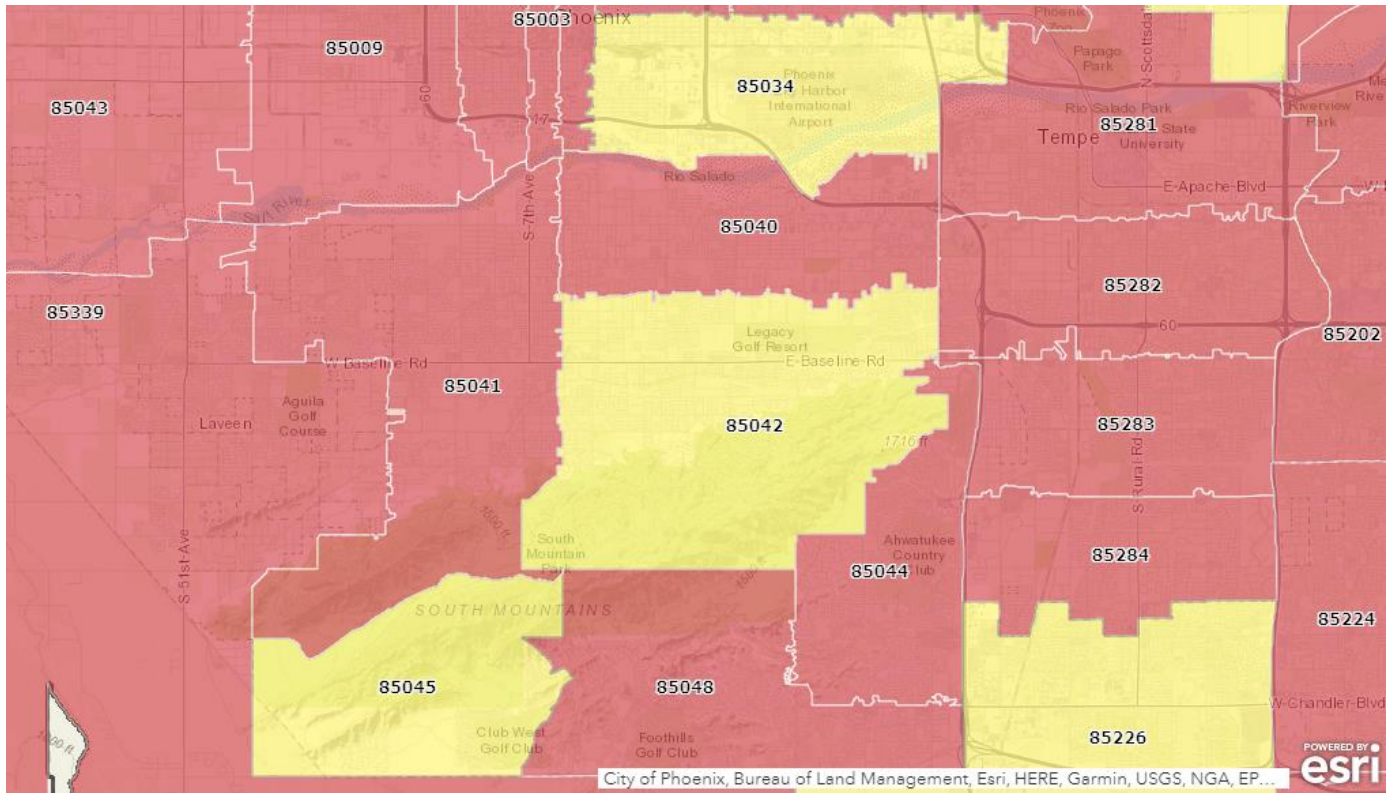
85003 Phoenix
85009
85043
85034
Phoenix Harbor International Airport
Papago Park
N Scottsdale
Rio Salado Park
Tempe
85281
State University
Riverview Park
Me Rive
60
17
Rio Salado
E Apache Blvd
Salt River
S 7th Ave
85040
85282
85339
60
85202
Legacy Golf Resort
W Baseline Rd
E Baseline Rd
85041
Laveen
Aguila Golf Course
85042
1716 ft
85283
S Rural Rd
South Mountain Park
Ahwatukee Country Club
85044
85284
S 51st Ave
SOUTH MOUNTAINS
85224
85045
85048
W Chandler Blvd
Club West Golf Club
Foothills Golf Club
85226
City of Phoenix, Bureau of Land Management, Esri, HERE, Garmin, USGS, NGA, EP...
POWERED BY esri